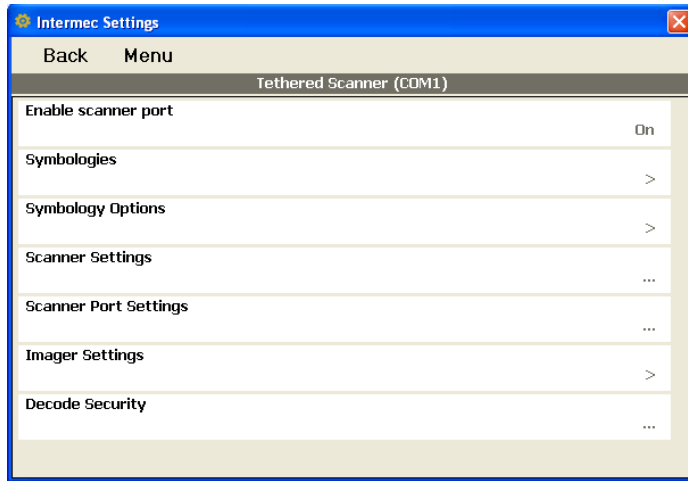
Intermec Settings

Back Menu

Tethered Scanner (COM1)

Enable scanner port
On

Symbologies
>

Symbology Options
>

Scanner Settings
...

Scanner Port Settings
...

Imager Settings
>

Decode Security
...